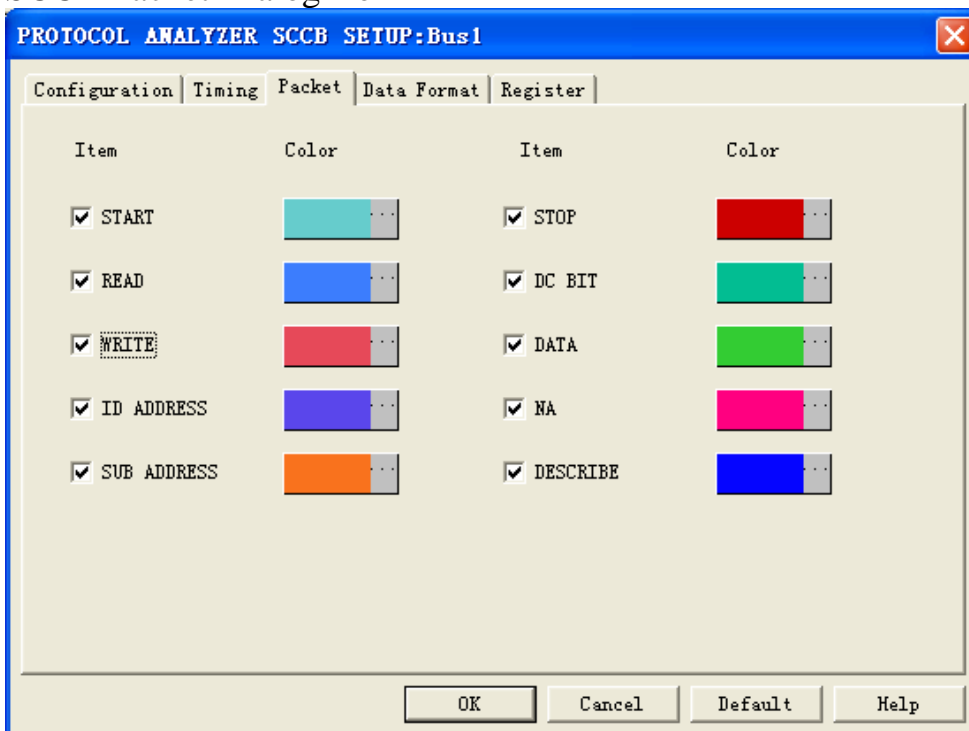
PROTOCOL ANALYZER SCCB SETUP:Bus1

Configuration | Timing | Packet | Data Format | Register

Item Color Item Color

START ... STOP ...

READ ... DC BIT ...

WRITE ... DATA ...

ID ADDRESS ... NA ...

SUB ADDRESS ... DESCRIBE ...

OK Cancel Default Help